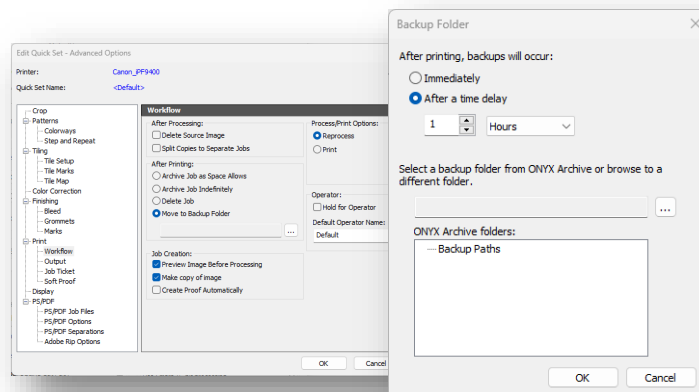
Edit Quick Set - Advanced Options

Printer: Canon_iPF9400
Quick Set Name: <Default>

Crop
Patterns
Colorways
Step and Repeat
Tiling
Tile Setup
Tile Marks
Tile Map
Color Correction
Finishing
Bleed
Grommets
Marks
Print
Workflow
Output
Job Ticket
Soft Proof
Display
PS/PDF
PS/PDF Job Files
PS/PDF Options
PS/PDF Separations
Adobe Rip Options

Workflow
After Processing:
Delete Source Image
Split Copies to Separate Jobs
After Printing:
Archive Job as Space Allows
Archive Job Indefinitely
Delete Job
Move to Backup Folder
...
Job Creation:
Preview Image Before Processing
Make copy of image
Create Proof Automatically

Process/Print Options:
Reprocess
Print
Operator:
Hold for Operator
Default Operator Name:
Default

OK
Cancel

Backup Folder
After printing, backups will occur:
Immediately
After a time delay
1
Hours
Select a backup folder from ONYX Archive or browse to a different folder.
...
ONYX Archive folders:
Backup Paths
OK
Cancel